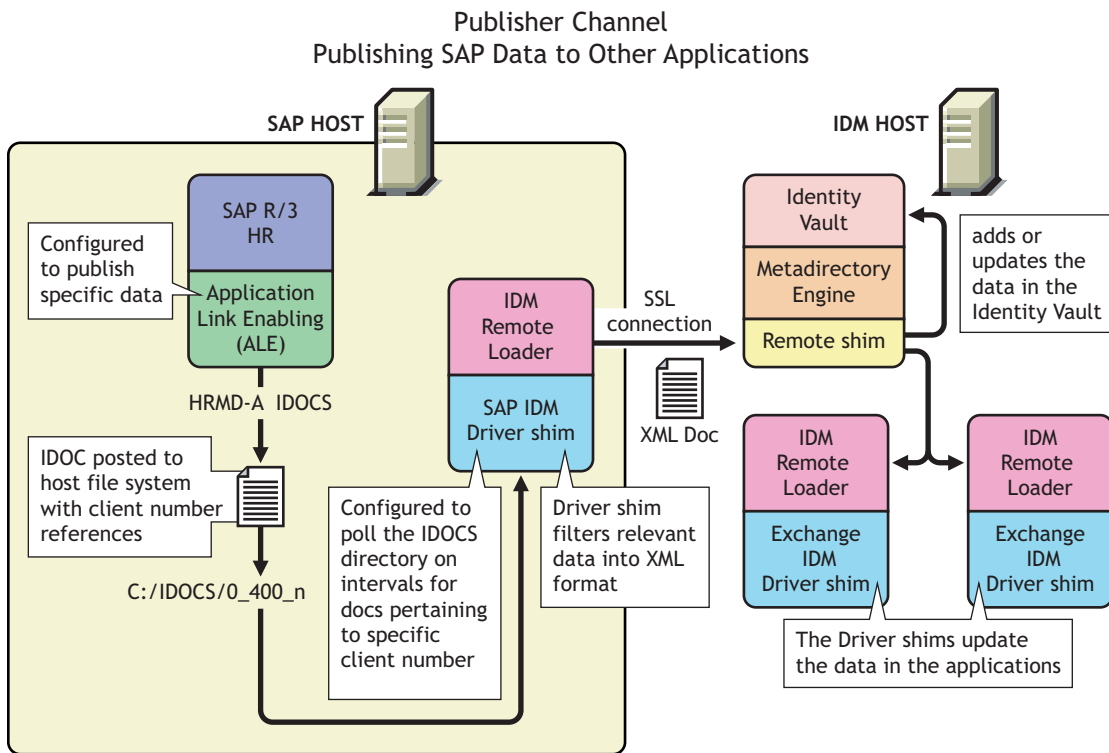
Publisher Channel
Publishing SAP Data to Other Applications

SAP HOST

IDM HOST

SAP R/3
HR

Configured to publish specific data

Application Link Enabling (ALE)

HRMD-A IDOCS

IDOC posted to host file system with client number references

C:/IDOCS/0_400_n

IDM Remote Loader

SAP IDM Driver shim

Configured to poll the IDOCS directory on intervals for docs pertaining to specific client number

Driver shim filters relevant data into XML format

SSL connection

XML Doc

Identity Vault

Metadirectory Engine

Remote shim

adds or updates the data in the Identity Vault

IDM Remote Loader

Exchange IDM Driver shim

IDM Remote Loader

Exchange IDM Driver shim

The Driver shims update the data in the applications